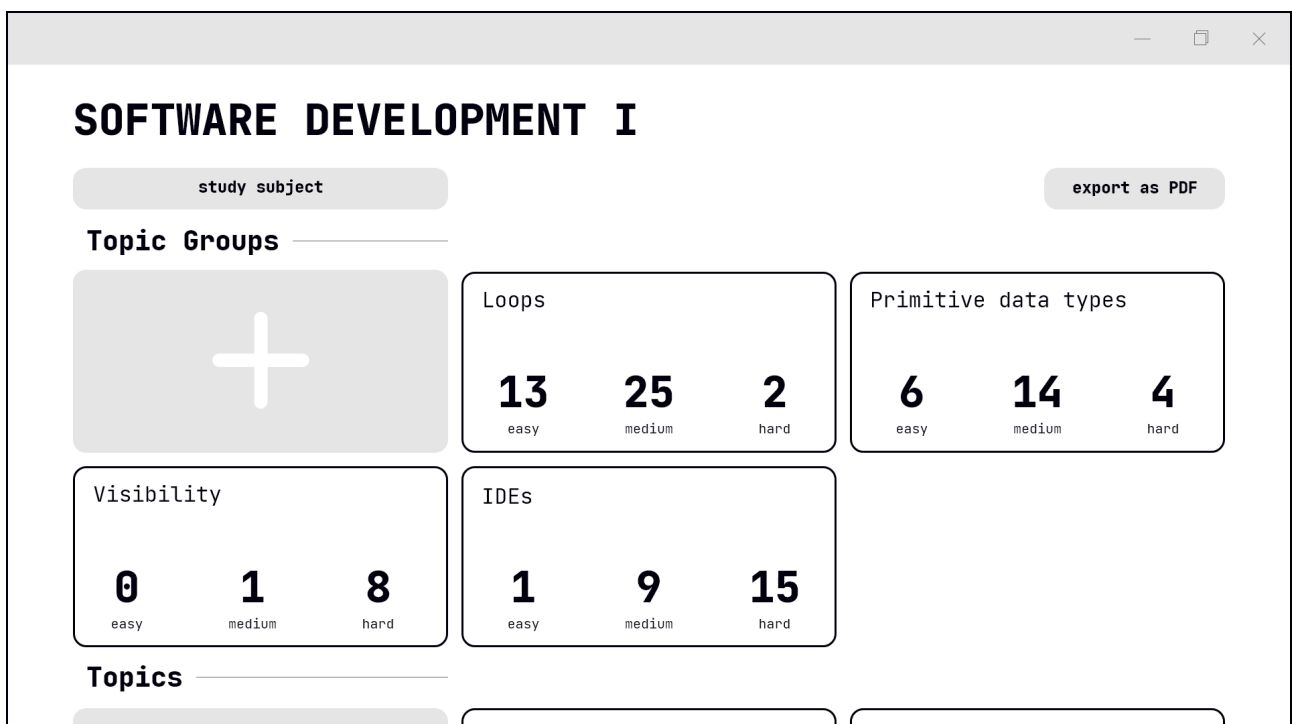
SOFTWARE DEVELOPMENT I

study subject

export as PDF

Topic Groups

Loops

13 easy

25 medium

2 hard

Primitive data types

6 easy

14 medium

4 hard

Visibility

0 easy

1 medium

8 hard

IDEs

1 easy

9 medium

15 hard

Topics